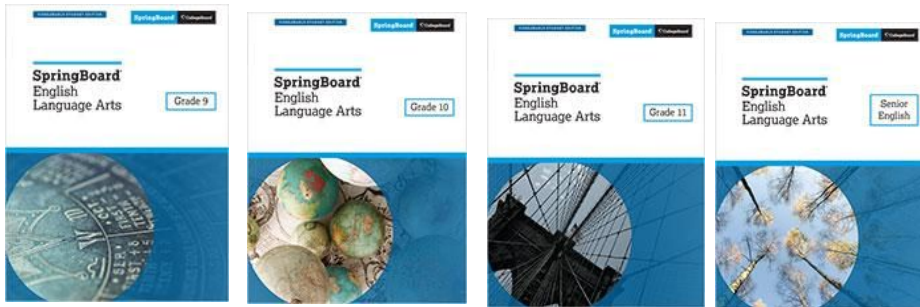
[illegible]
SpringBoard CollegeBoard
SpringBoard
English
Language Arts
Grade 9

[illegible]
SpringBoard CollegeBoard
SpringBoard
English
Language Arts
Grade 10

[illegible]
SpringBoard CollegeBoard
SpringBoard
English
Language Arts
Grade 11

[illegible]
SpringBoard CollegeBoard
SpringBoard
English
Language Arts
Senior English